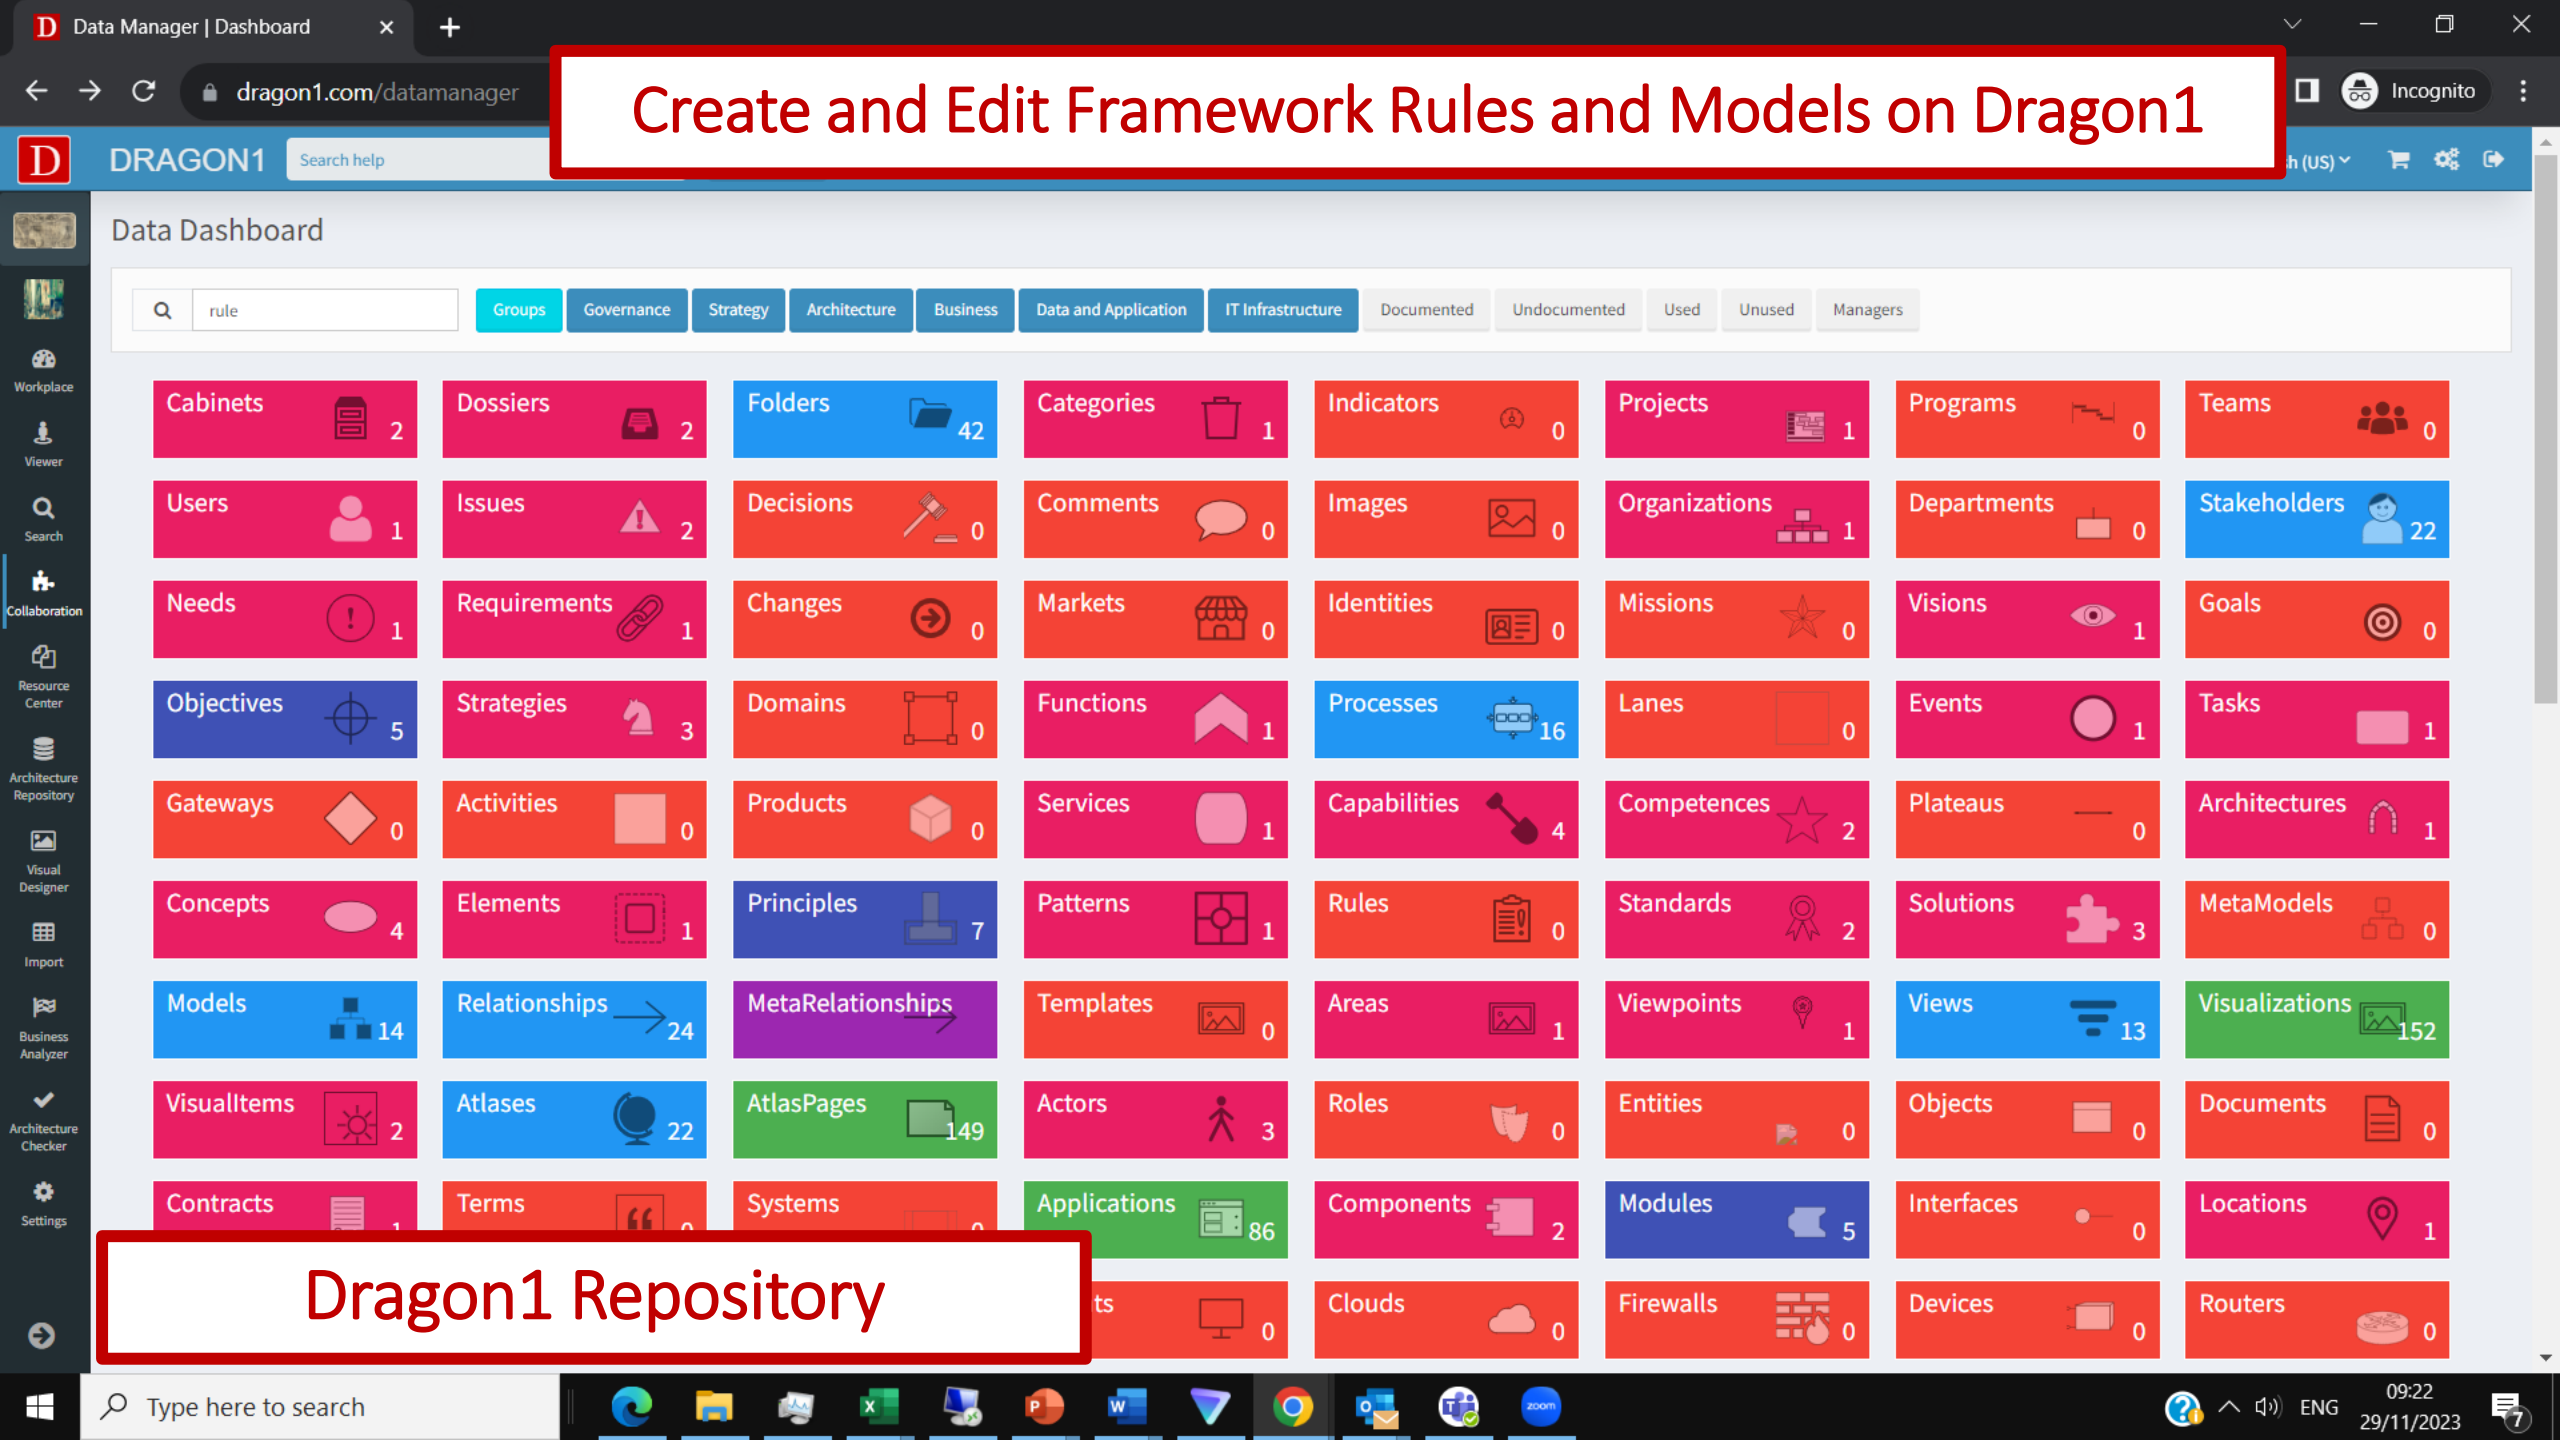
Data Manager | Dashboard

dragon1.com/datamanager

Create and Edit Framework Rules and Models on Dragon1

Incognito

DRAGON1 Search help

h (US)

Workplace
Viewer
Search
Collaboration
Resource Center
Architecture Repository
Visual Designer
Import
Business Analyzer
Architecture Checker
Settings

Data Dashboard

rule

Groups Governance Strategy Architecture Business Data and Application IT Infrastructure Documented Undocumented Used Unused Managers

Cabinets 2
Dossiers 2
Folders 42
Categories 1
Indicators 0
Projects 1
Programs 0
Teams 0
Users 1
Issues 2
Decisions 0
Comments 0
Images 0
Organizations 1
Departments 0
Stakeholders 22
Needs 1
Requirements 1
Changes 0
Markets 0
Identities 0
Missions 0
Visions 1
Goals 0
Objectives 5
Strategies 3
Domains 0
Functions 1
Processes 16
Lanes 0
Events 1
Tasks 1
Gateways 0
Activities 0
Products 0
Services 1
Capabilities 4
Competences 2
Plateaus 0
Architectures 1
Concepts 4
Elements 1
Principles 7
Patterns 1
Rules 0
Standards 2
Solutions 3
MetaModels 0
Models 14
Relationships 24
MetaRelationships
Templates 0
Areas 1
Viewpoints 1
Views 13
Visualizations 152
VisualItems 2
Atlases 22
AtlasPages 149
Actors 3
Roles 0
Entities 0
Objects 0
Documents 0
Contracts 1
Terms 0
Systems 0
Applications 86
Components 2
Modules 5
Interfaces 0
Locations 1
ts 0
Clouds 0
Firewalls 0
Devices 0
Routers 0

Dragon1 Repository

Type here to search

ENG 09:22 29/11/2023